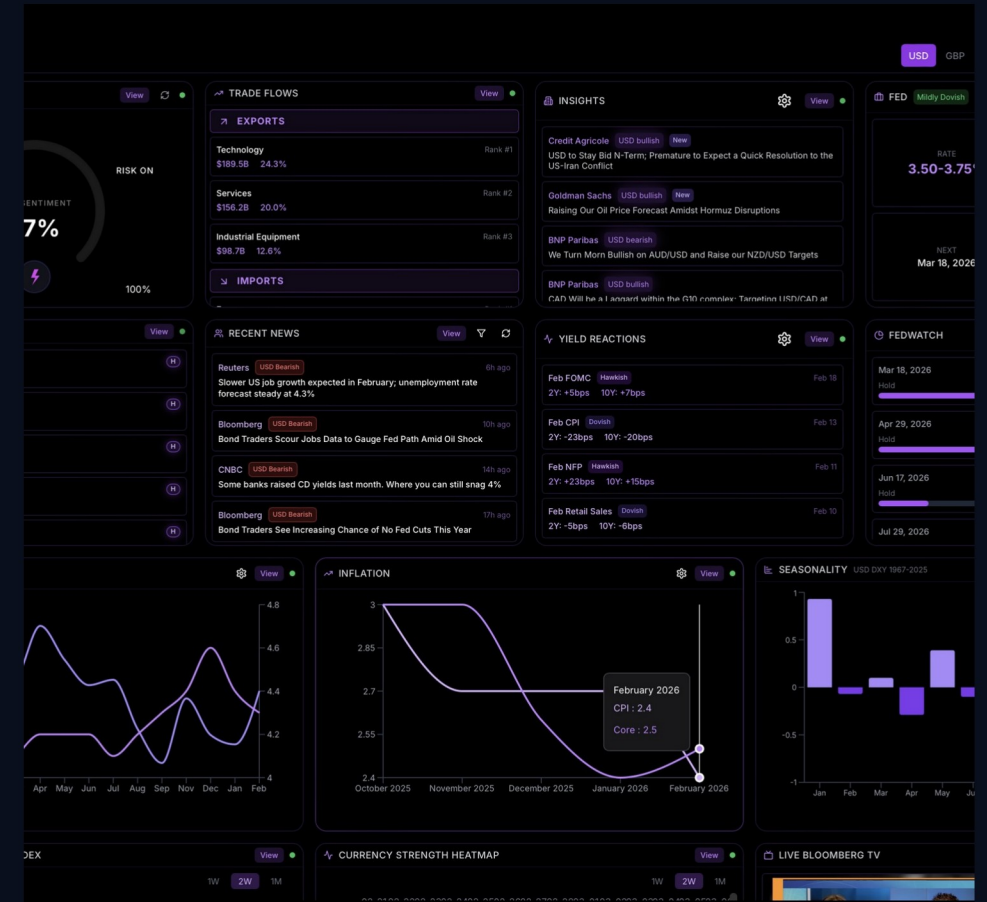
USD GBP

View

SENTIMENT
7%
RISK ON
100%

TRADE FLOWS View
EXPORTS
Technology Rank #1
$189.5B 24.3%
Services Rank #2
$156.2B 20.0%
Industrial Equipment Rank #3
$98.7B 12.6%
IMPORTS

INSIGHTS View
Credit Agricole USD bullish New
USD to Stay Bid N-Term; Premature to Expect a Quick Resolution to the US-Iran Conflict
Goldman Sachs USD bullish New
Raising Our Oil Price Forecast Amidst Hormuz Disruptions
BNP Paribas USD bearish
We Turn Morn Bullish on AUD/USD and Raise our NZD/USD Targets
BNP Paribas USD bullish
CAD Will be a Laggard within the G10 complex: Targeting USD/CAD at

FED Mildly Dovish
RATE
3.50-3.75
NEXT
Mar 18, 2026

View
H
H
H
H
H

RECENT NEWS View
Reuters USD Bearish 6h ago
Slower US job growth expected in February; unemployment rate forecast steady at 4.3%
Bloomberg USD Bearish 10h ago
Bond Traders Scour Jobs Data to Gauge Fed Path Amid Oil Shock
CNBC USD Bearish 14h ago
Some banks raised CD yields last month. Where you can still snag 4%
Bloomberg USD Bearish 17h ago
Bond Traders See Increasing Chance of No Fed Cuts This Year

YIELD REACTIONS View
Feb FOMC Hawkish Feb 18
2Y: +5bps 10Y: +7bps
Feb CPI Dovish Feb 13
2Y: -23bps 10Y: -20bps
Feb NFP Hawkish Feb 11
2Y: +23bps 10Y: +15bps
Feb Retail Sales Dovish Feb 10
2Y: -5bps 10Y: -6bps

FEDWATCH
Mar 18, 2026
Hold
Apr 29, 2026
Hold
Jun 17, 2026
Hold
Jul 29, 2026

View
4.8
4.6
4.4
4.2
4
Apr May Jun Jul Aug Sep Nov Dec Jan Feb

INFLATION View
3
2.85
2.7
2.55
2.4
October 2025 November 2025 December 2025 January 2026 February 2026
February 2026
CPI : 2.4
Core : 2.5

SEASONALITY USD DXY 1967-2025
1
0.5
0
-0.5
-1
Jan Feb Mar Apr May Ju

DEX View
1W 2W 1M

CURRENCY STRENGTH HEATMAP View
1W 2W 1M

LIVE BLOOMBERG TV